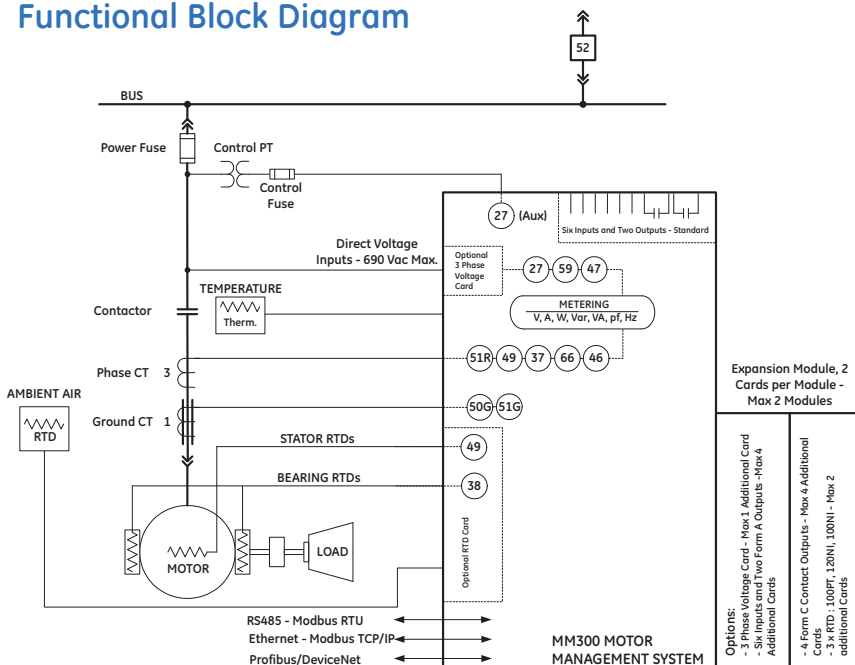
Functional Block Diagram

52

BUS

Power Fuse

Control PT

Control Fuse

27 (Aux)

Six Inputs and Two Outputs - Standard

Direct Voltage Inputs - 690 Vac Max.

Optional 3 Phase Voltage Card

27 59 47

TEMPERATURE

Therm.

Contactor

METERING
V, A, W, Var, VA, pf, Hz

Phase CT 3

51R 49 37 66 46

AMBIENT AIR

RTD

Ground CT 1

50G 51G

Expansion Module, 2 Cards per Module - Max 2 Modules

STATOR RTDs

49

BEARING RTDs

38

Optional RTD Card

MOTOR

LOAD

Options:
- 3 Phase Voltage Card - Max 1 Additional Card
- Six Inputs and Two Form A Outputs -Max 4 Additional Cards

- 4 Form C Contact Outputs - Max 4 Additional Cards
- 3 x RTD : 100PT, 120NI, 100NI - Max 2 additional Cards

RS485 - Modbus RTU

Ethernet - Modbus TCP/IP

Profibus/DeviceNet

MM300 MOTOR MANAGEMENT SYSTEM